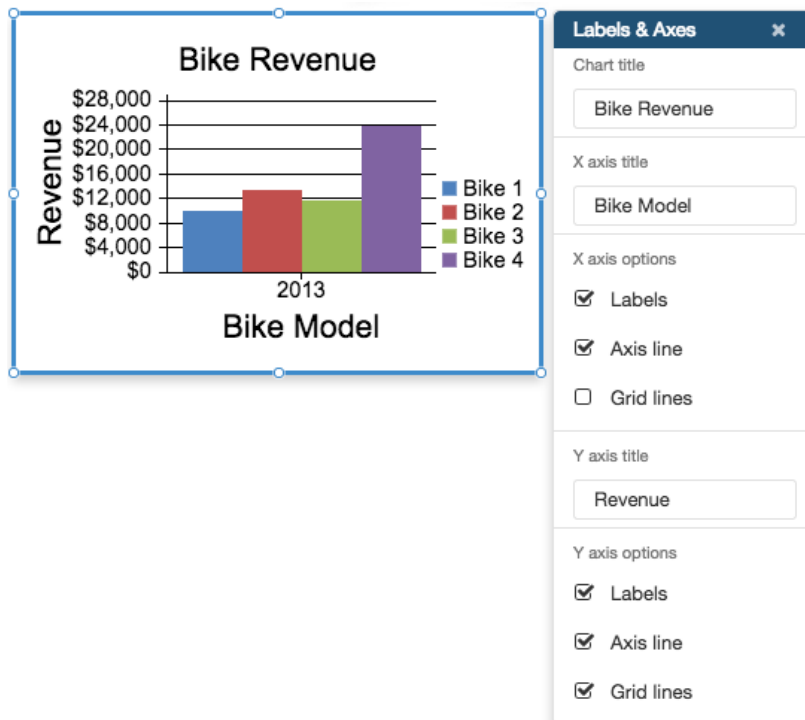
Bike Revenue

Revenue

$28,000
$24,000
$20,000
$16,000
$12,000
$8,000
$4,000
$0

2013

Bike Model

Bike 1
Bike 2
Bike 3
Bike 4

Labels & Axes ×

Chart title

Bike Revenue

X axis title

Bike Model

X axis options

Labels

Axis line

Grid lines

Y axis title

Revenue

Y axis options

Labels

Axis line

Grid lines